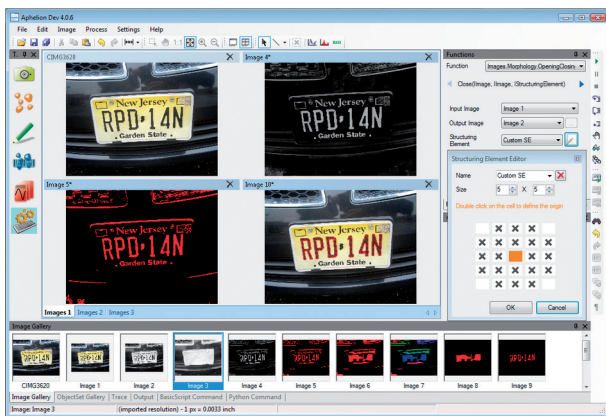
Aphelion Dev 4.0.6

File Edit Image Process Settings Help

1:1

CIMG3620

Image 4*

Image 5*

Image 10*

New Jersey RPD·14N Garden State

New Jersey RPD·14N Garden State

New Jersey RPD·14N Garden State

New Jersey RPD·14N Garden State

Images 1 Images 2 Images 3

Functions

Function Images.Morphology.Opening(Closin

Close(Image, IImage, IStructuringElement)

Input Image Image 1

Output Image Image 2

Structuring Element Custom SE

Structuring Element Editor

Name Custom SE

Size 5 X 5

Double click on the cell to define the origin

OK Cancel

Image Gallery

CIMG3620 Image 1 Image 2 Image 3 Image 4 Image 5 Image 6 Image 7 Image 8 Image 9

Image Gallery ObjectSet Gallery Trace Output BasicScript Command Python Command

Image: Image 3 (imported resolution) - 1 px = 0.0033 inch